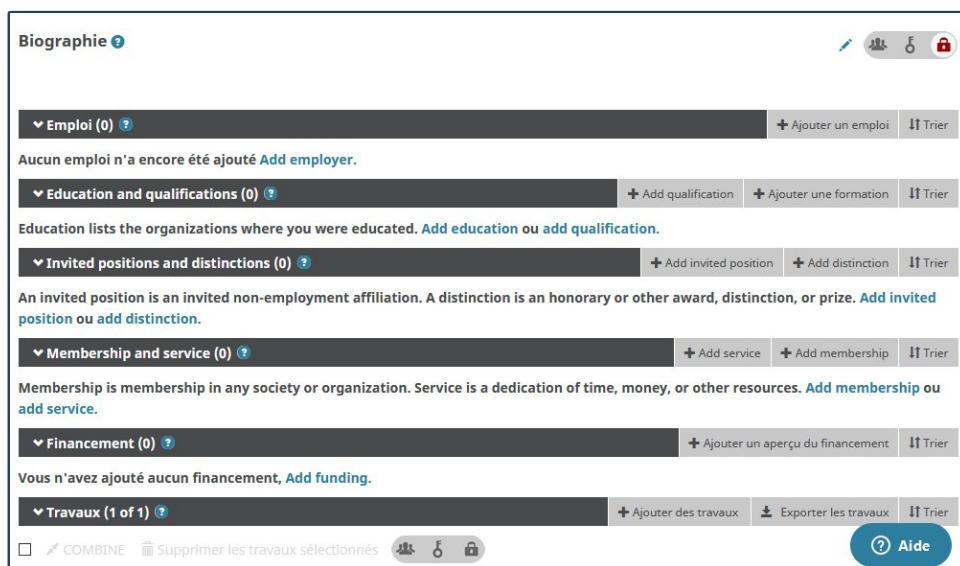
Biographie

Emploi (0)
Ajouter un emploi
Trier

Aucun emploi n'a encore été ajouté Add employer.

Education and qualifications (0)
Add qualification
Ajouter une formation
Trier

Education lists the organizations where you were educated. Add education ou add qualification.

Invited positions and distinctions (0)
Add invited position
Add distinction
Trier

An invited position is an invited non-employment affiliation. A distinction is an honorary or other award, distinction, or prize. Add invited position ou add distinction.

Membership and service (0)
Add service
Add membership
Trier

Membership is membership in any society or organization. Service is a dedication of time, money, or other resources. Add membership ou add service.

Financement (0)
Ajouter un aperçu du financement
Trier

Vous n'avez ajouté aucun financement, Add funding.

Travaux (1 of 1)
Ajouter des travaux
Exporter les travaux
Trier

COMBINE
Supprimer les travaux sélectionnés

Aide